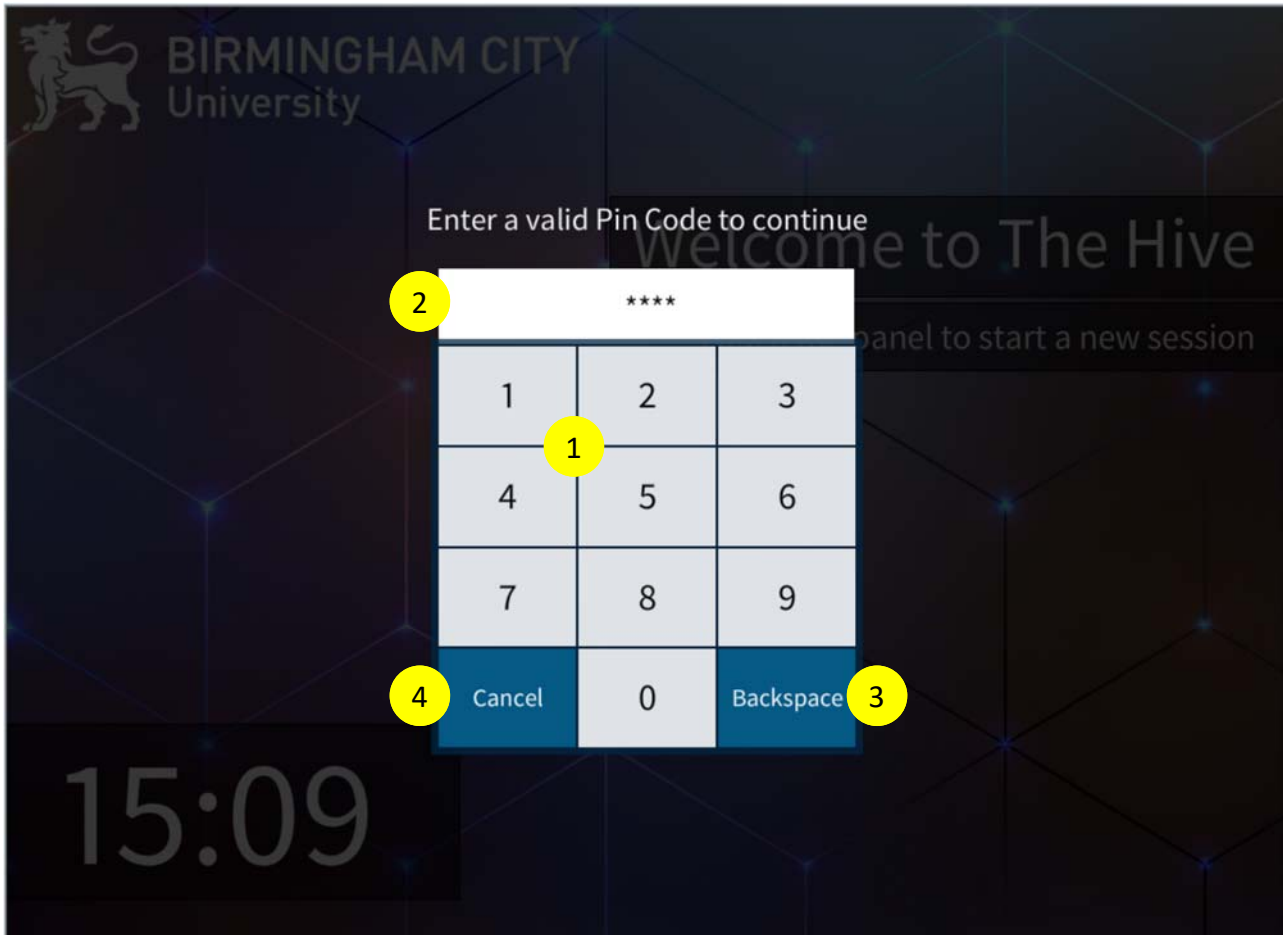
BIRMINGHAM CITY
University

Enter a valid Pin Code to continue

Welcome to The Hive

2

****

panel to start a new session

| 1 | 2 | 3 |
|---|---|---|
| 4 | 5 | 6 |
| 7 | 8 | 9 |
| Cancel | 0 | Backspace |

1

4

3

15:09